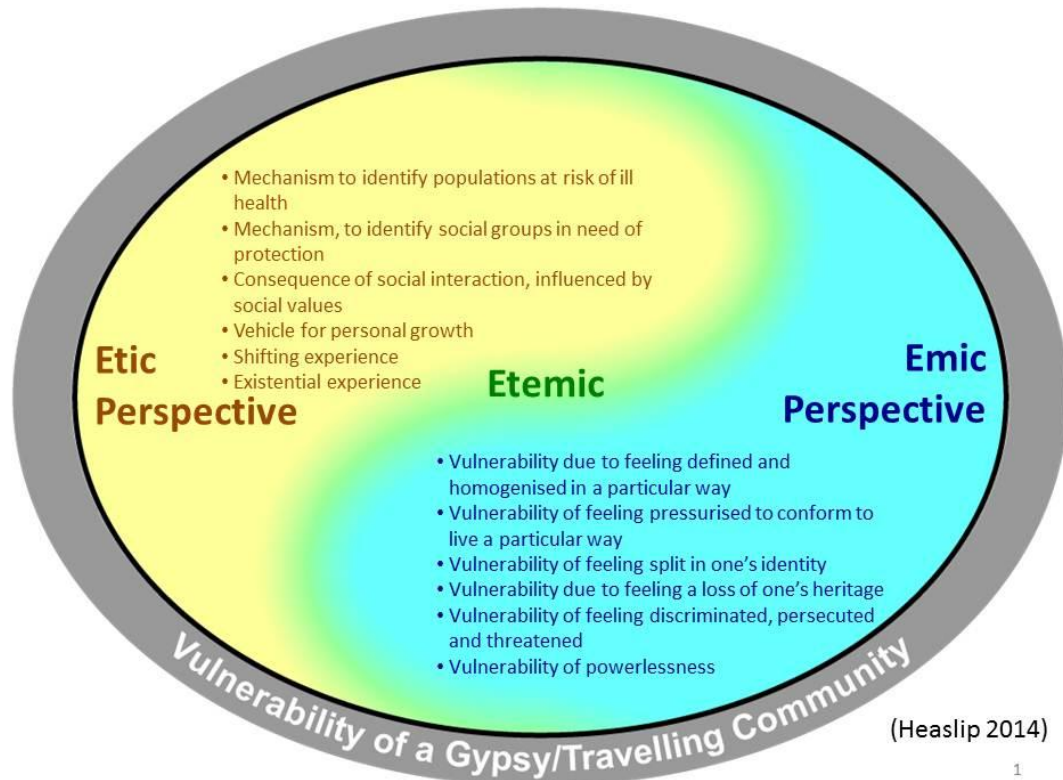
• Mechanism to identify populations at risk of ill health
• Mechanism, to identify social groups in need of protection
• Consequence of social interaction, influenced by social values
• Vehicle for personal growth
• Shifting experience
• Existential experience

Etic Perspective

Etemic

Emic Perspective

• Vulnerability due to feeling defined and homogenised in a particular way
• Vulnerability of feeling pressurised to conform to live a particular way
• Vulnerability of feeling split in one's identity
• Vulnerability due to feeling a loss of one's heritage
• Vulnerability of feeling discriminated, persecuted and threatened
• Vulnerability of powerlessness

Vulnerability of a Gypsy/Travelling Community

(Heaslip 2014)

1